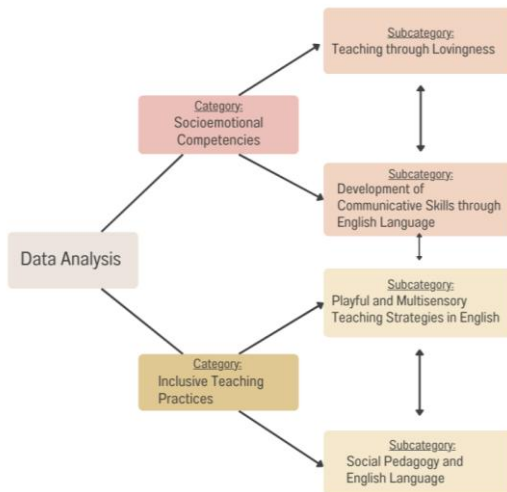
Data Analysis

Category:
Socioemotional Competencies

Subcategory:
Teaching through Lovingness

Subcategory:
Development of Communicative Skills through English Language

Category:
Inclusive Teaching Practices

Subcategory:
Playful and Multisensory Teaching Strategies in English

Subcategory:
Social Pedagogy and English Language